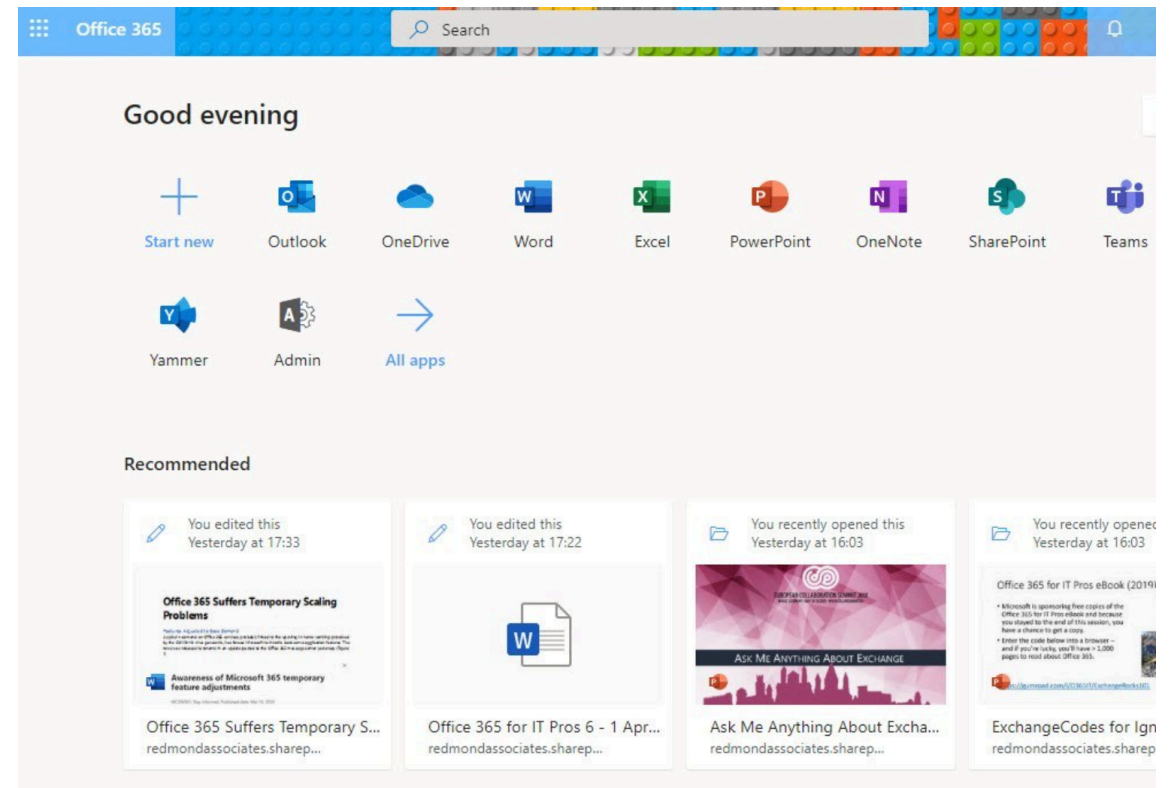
Office 365

Search

Good evening

Start new
Outlook
OneDrive
Word
Excel
PowerPoint
OneNote
SharePoint
Teams
Yammer
Admin
All apps

Recommended

You edited this
Yesterday at 17:33

Office 365 Suffers Temporary Scaling Problems

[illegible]

Awareness of Microsoft 365 temporary feature adjustments

Office 365 Suffers Temporary S...
redmondassociates.sharep...

You edited this
Yesterday at 17:22

Office 365 for IT Pros 6 - 1 Apr...
redmondassociates.sharep...

You recently opened this
Yesterday at 16:03

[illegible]

ASK ME ANYTHING ABOUT EXCHANGE

Ask Me Anything About Excha...
redmondassociates.sharep...

You recently opened
Yesterday at 16:03

Office 365 for IT Pros eBook (2019

• Microsoft is sponsoring free copies of the Office 365 for IT Pros eBook and because you stayed to the end of this session, you have a chance to get a copy.
• Enter the code below into a browser – and if you're lucky, you'll have > 1,000 pages to read about Office 365.

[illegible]

ExchangeCodes for Ign
redmondassociates.sharep